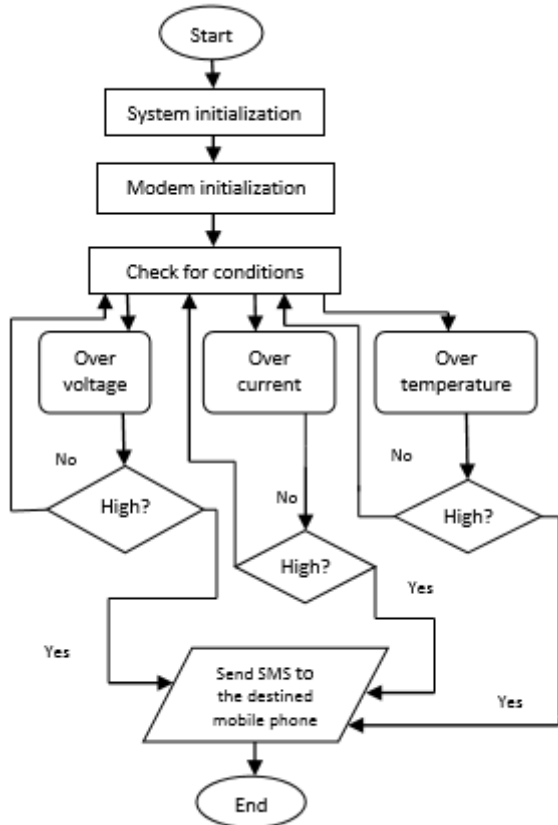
Start

System initialization

Modem initialization

Check for conditions

Over voltage

Over current

Over temperature

No

High?

No

High?

No

High?

Yes

Yes

Send SMS to the destined mobile phone

Yes

End